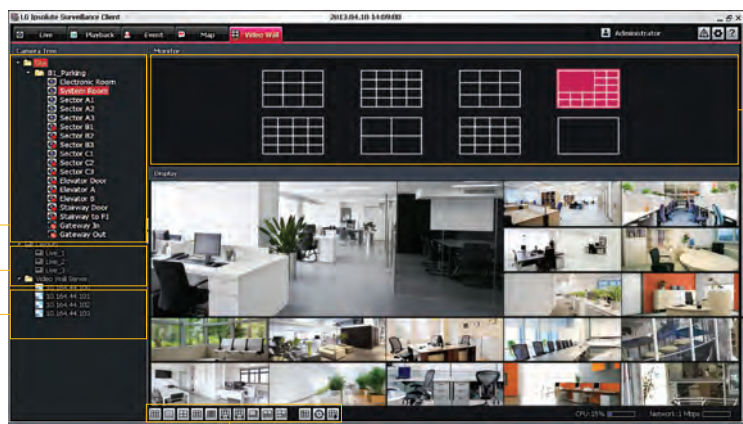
LG Ipsolute Surveillance Client
2013.04.10 14:09:00
Live
Playback
Event
Map
Video Wall
Administrator
Camera Tree
Site
B1_Parking
Electronic Room
System Room
Sector A1
Sector A2
Sector A3
Sector B1
Sector B2
Sector B3
Sector C1
Sector C2
Sector C3
Elevator Door
Elevator A
Elevator B
Stairway Door
Stairway to F1
Gateway In
Gateway Out
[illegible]
Live_1
Live_2
Live_3
Video Wall Server
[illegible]
10.164.44.101
10.164.44.102
10.164.44.103
Monitor
Display
CPU 15%
Network : 1 Mbps